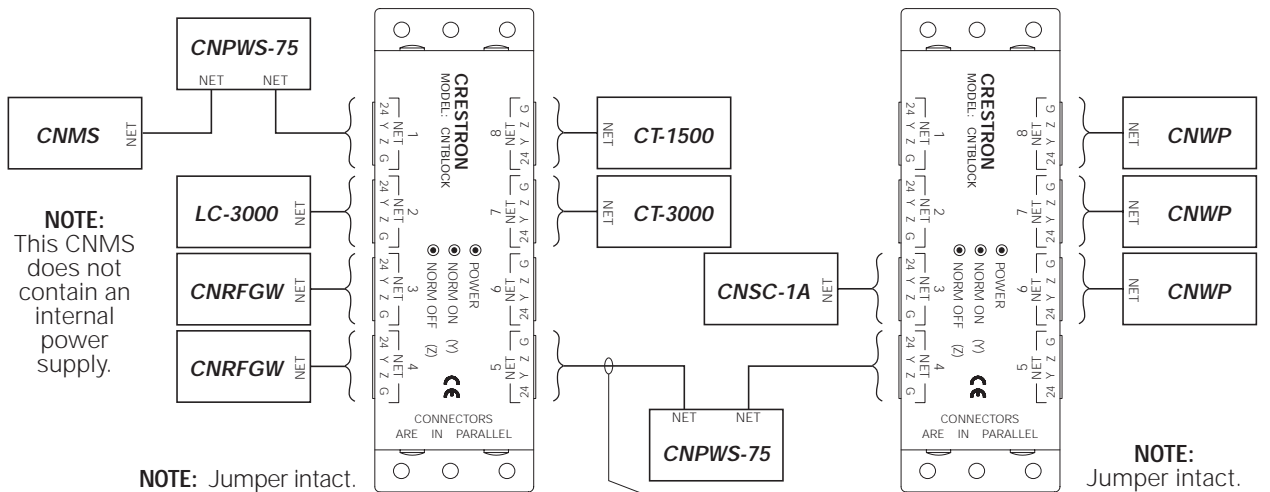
CNPWS-75
NET NET

CNMS NET

LC-3000 NET

CNRFGW NET

CNRFGW NET

NOTE: This CNMS does not contain an internal power supply.

NOTE: Jumper intact.

CRESTRON
MODEL: CNTBLOCK

1 NET 24 Y Z G
2 NET 24 Y Z G
3 NET 24 Y Z G
4 NET 24 Y Z G
8 NET G Z Y 24
7 NET G Z Y 24
6 NET G Z Y 24
5 NET G Z Y 24

POWER
NORM ON (Y)
NORM OFF (Z)

CE

CONNECTORS ARE IN PARALLEL

NET CT-1500

NET CT-3000

NET NET
CNPWS-75

CNSC-1A NET

CRESTRON
MODEL: CNTBLOCK

1 NET 24 Y Z G
2 NET 24 Y Z G
3 NET 24 Y Z G
4 NET 24 Y Z G
8 NET G Z Y 24
7 NET G Z Y 24
6 NET G Z Y 24
5 NET G Z Y 24

POWER
NORM ON (Y)
NORM OFF (Z)

CE

CONNECTORS ARE IN PARALLEL

NET CNWP

NET CNWP

NET CNWP

NOTE: Jumper intact.